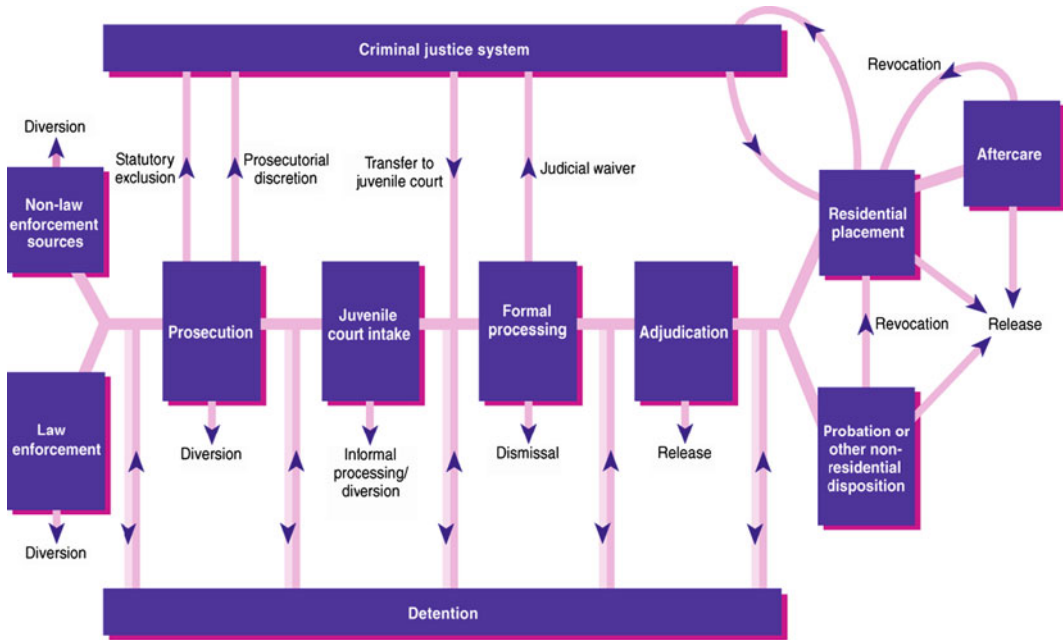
Criminal justice system

Revocation

Diversion

Statutory exclusion

Prosecutorial discretion

Transfer to juvenile court

Judicial waiver

Aftercare

Non-law enforcement sources

Residential placement

Prosecution

Juvenile court intake

Formal processing

Adjudication

Revocation

Release

Law enforcement

Diversion

Informal processing/ diversion

Dismissal

Release

Probation or other non-residential disposition

Diversion

Detention